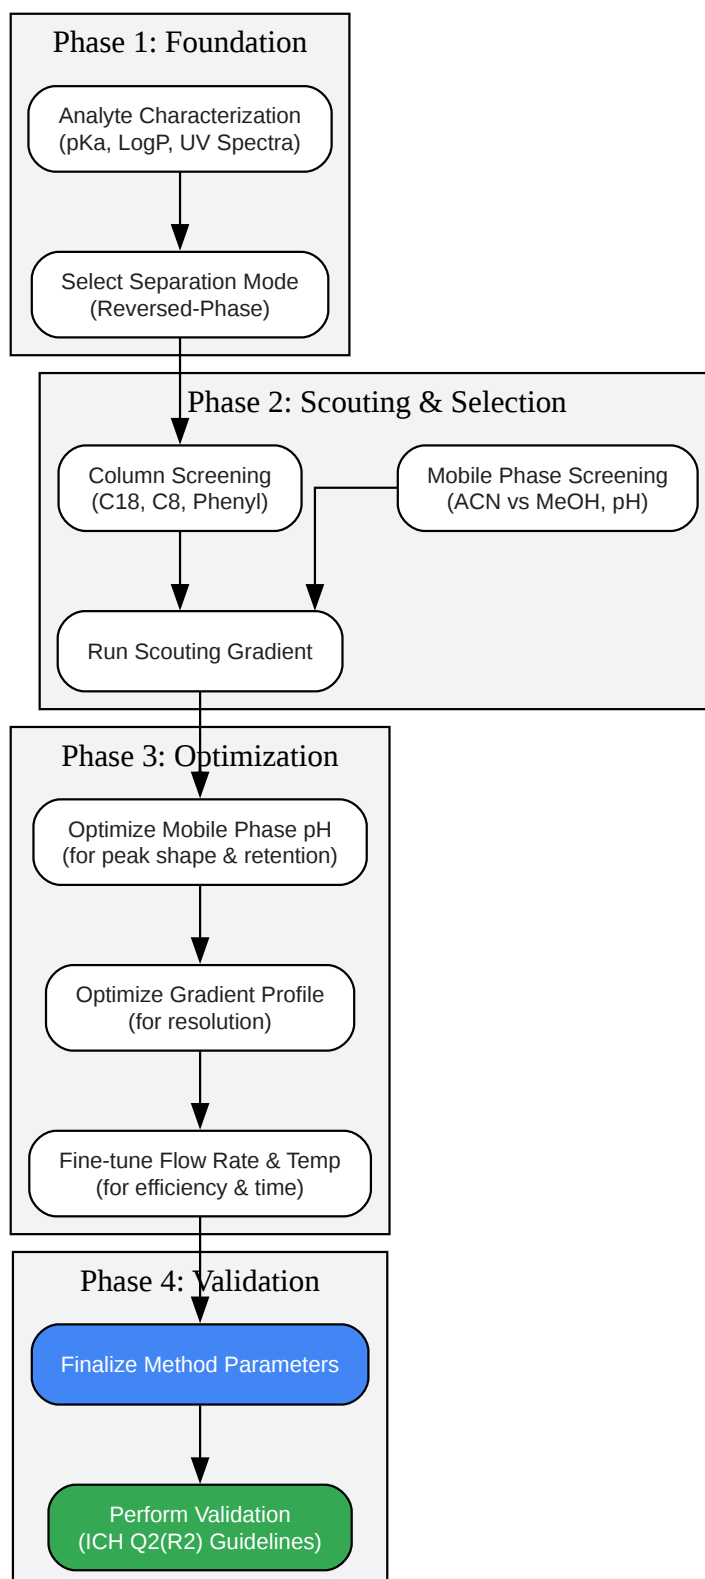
Phase 1: Foundation

Analyte Characterization (pKa, LogP, UV Spectra)

Select Separation Mode (Reversed-Phase)

Phase 2: Scouting & Selection

Column Screening (C18, C8, Phenyl)

Mobile Phase Screening (ACN vs MeOH, pH)

Run Scouting Gradient

Phase 3: Optimization

Optimize Mobile Phase pH (for peak shape & retention)

Optimize Gradient Profile (for resolution)

Fine-tune Flow Rate & Temp (for efficiency & time)

Phase 4: Validation

Finalize Method Parameters

Perform Validation (ICH Q2(R2) Guidelines)